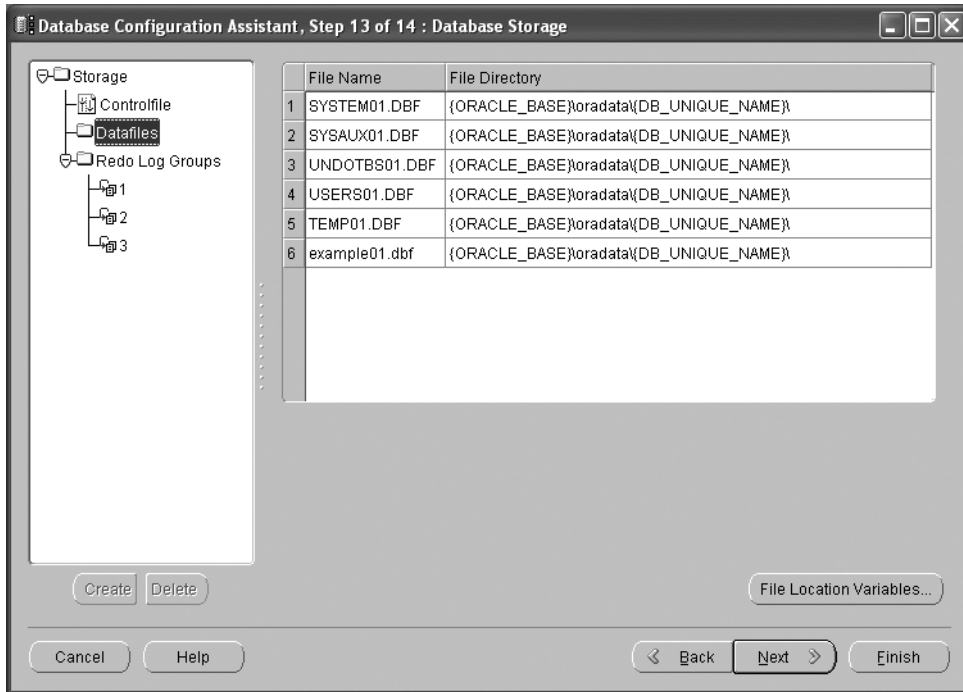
Database Configuration Assistant, Step 13 of 14 : Database Storage

Storage
Controlfile
Datafiles
Redo Log Groups
1
2
3

| | File Name | File Directory |
|---|---|---|
| 1 | SYSTEM01.DBF | {ORACLE_BASE}\oradata\{DB_UNIQUE_NAME}\ |
| 2 | SYSAUX01.DBF | {ORACLE_BASE}\oradata\{DB_UNIQUE_NAME}\ |
| 3 | UNDOTBS01.DBF | {ORACLE_BASE}\oradata\{DB_UNIQUE_NAME}\ |
| 4 | USERS01.DBF | {ORACLE_BASE}\oradata\{DB_UNIQUE_NAME}\ |
| 5 | TEMP01.DBF | {ORACLE_BASE}\oradata\{DB_UNIQUE_NAME}\ |
| 6 | example01.dbf | {ORACLE_BASE}\oradata\{DB_UNIQUE_NAME}\ |

Create Delete

File Location Variables...

Cancel Help

Back Next Finish